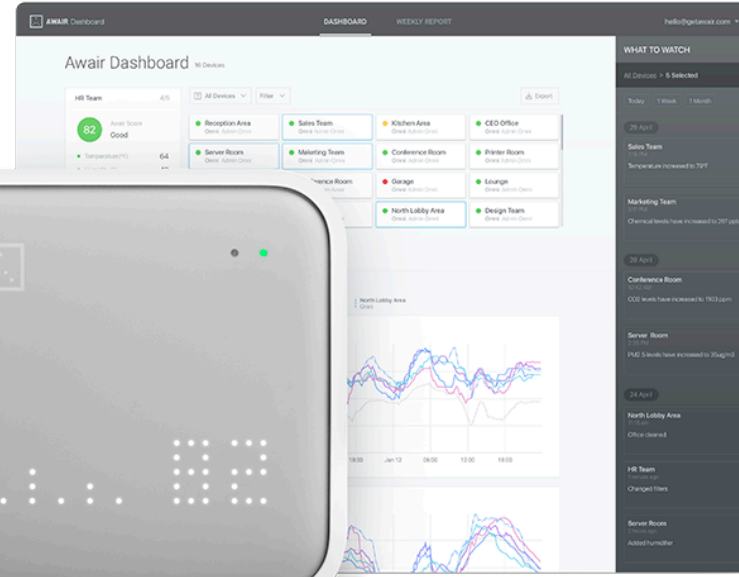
AWAIR Dashboard

DASHBOARD

WEEKLY REPORT

hello@getawair.com

Awair Dashboard 16 Devices

HR Team 4/5

82

Awair Score
Good

Temperature (°C) 64

All Devices

Filter

Export

Reception Area
Omni Admin Omni

Sales Team
Omni Admin Omni

Kitchen Area
Omni Admin Omni

CEO Office
Omni Admin Omni

Server Room
Omni Admin Omni

Marketing Team
Omni Admin Omni

Conference Room
Omni Admin Omni

Printer Room
Omni Admin Omni

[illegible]erence Room

Garage
Omni Admin Omni

Lounge
Omni Admin Omni

North Lobby Area
Omni Admin Omni

Design Team
Omni Admin Omni

North Lobby Area
Omni

18:00

Jan 12

06:00

12:00

18:00

WHAT TO WATCH

All Devices > 6 Selected

Today

1 Week

1 Month

25 April

Sales Team
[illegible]
Temperature increased to 79°F

Marketing Team
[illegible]
Chemical levels have increased to 297 ppb

26 April

Conference Room
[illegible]
CO2 levels have increased to 1103 ppm

Server Room
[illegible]
PM2.5 levels have increased to 35ug/m3

24 April

North Lobby Area
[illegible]
Office cleaned

HR Team
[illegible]
Changed filters

Server Room
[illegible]
Added humidifier